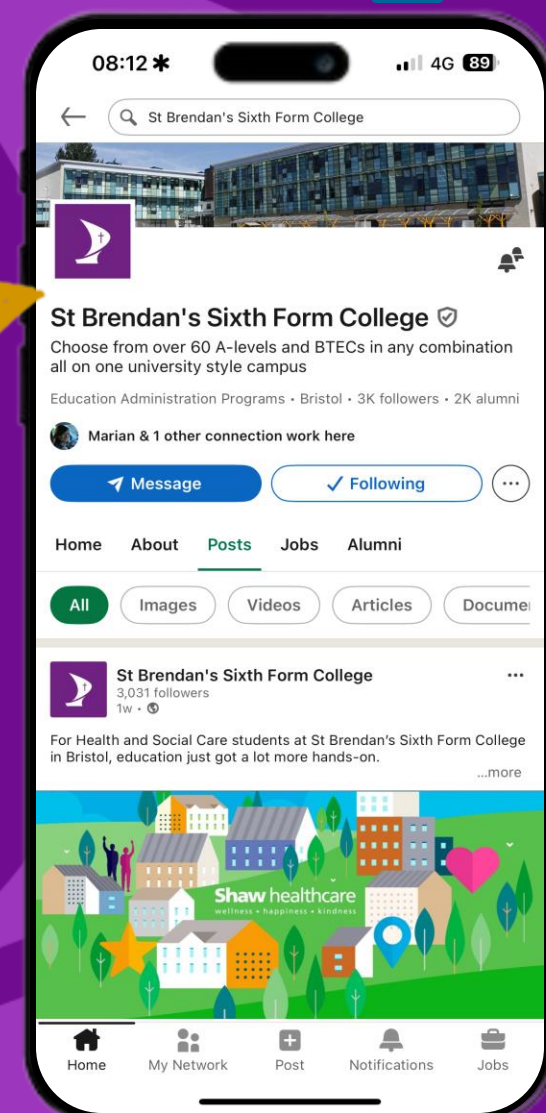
08:12 ✱

4G 89

St Brendan's Sixth Form College

St Brendan's Sixth Form College

Choose from over 60 A-levels and BTECs in any combination all on one university style campus

Education Administration Programs • Bristol • 3K followers • 2K alumni

Marian & 1 other connection work here

Message

✓ Following

Home About Posts Jobs Alumni

All Images Videos Articles Documen

St Brendan's Sixth Form College
3,031 followers
1w •

For Health and Social Care students at St Brendan's Sixth Form College in Bristol, education just got a lot more hands-on.
...more

Shaw healthcare
wellness • happiness • kindness

Home My Network Post Notifications Jobs